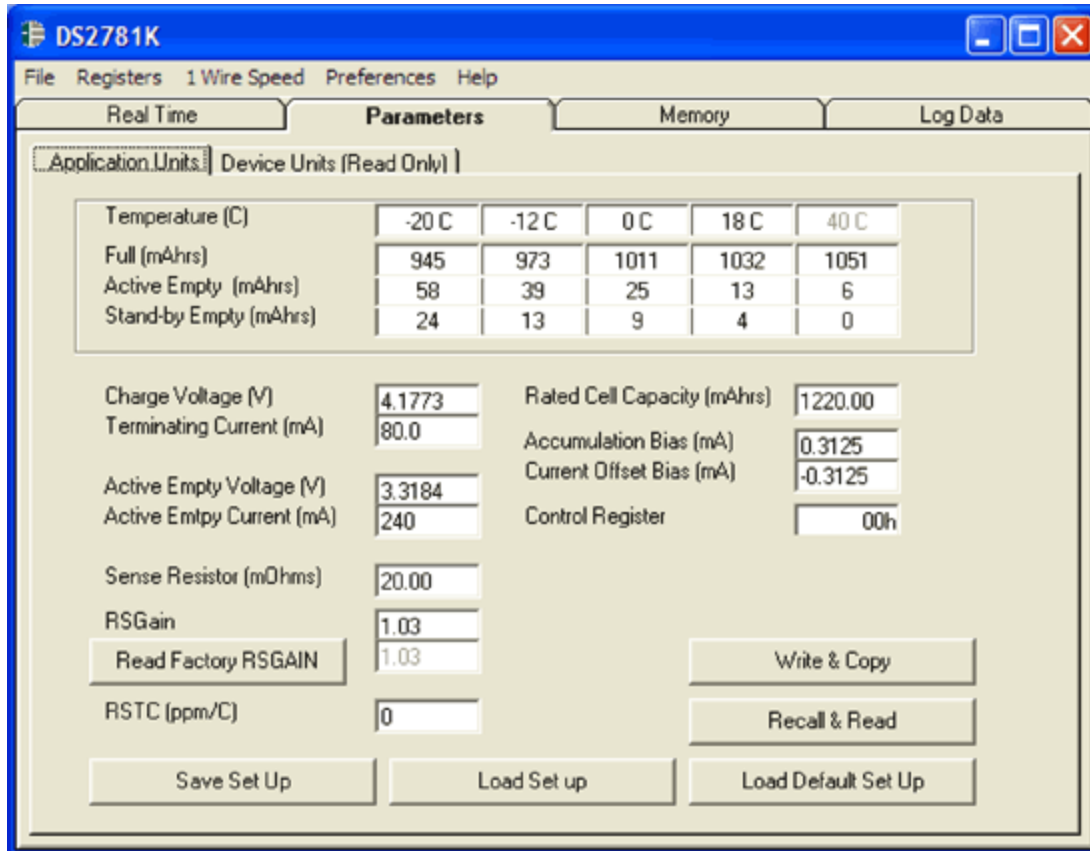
DS2781K

File Registers 1 Wire Speed Preferences Help

Real Time | Parameters | Memory | Log Data

Application Units | Device Units (Read Only)

| Temperature (C) | -20 C | -12 C | 0 C | 18 C | 40 C |
|---|---|---|---|---|---|
| Full (mAhrs) | 945 | 973 | 1011 | 1032 | 1051 |
| Active Empty (mAhrs) | 58 | 39 | 25 | 13 | 6 |
| Stand-by Empty (mAhrs) | 24 | 13 | 9 | 4 | 0 |

Charge Voltage (V) 4.1773
Terminating Current (mA) 80.0

Active Empty Voltage (V) 3.3184
Active Emtpy Current (mA) 240

Sense Resistor (mOhms) 20.00

RSGain 1.03
Read Factory RSGAIN 1.03

RSTC (ppm/C) 0

Rated Cell Capacity (mAhrs) 1220.00

Accumulation Bias (mA) 0.3125
Current Offset Bias (mA) -0.3125

Control Register 00h

Write & Copy

Recall & Read

Save Set Up

Load Set up

Load Default Set Up